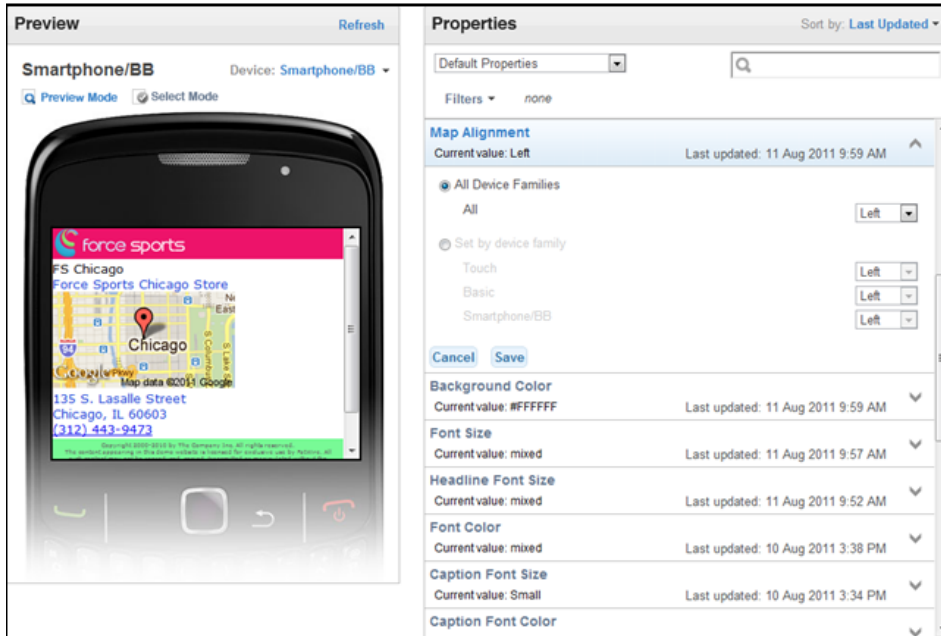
Preview
Refresh

Smartphone/BB
Device: Smartphone/BB

Preview Mode
Select Mode

force sports
FS Chicago
Force Sports Chicago Store
Chicago
Google
Map data ©2011 Google
135 S. Lasalle Street
Chicago, IL 60603
(312) 443-9473

Properties
Sort by: Last Updated

Default Properties

Filters
none

Map Alignment
Current value: Left
Last updated: 11 Aug 2011 9:59 AM

All Device Families
All
Left

Set by device family
Touch
Left
Basic
Left
Smartphone/BB
Left

Cancel
Save

Background Color
Current value: #FFFFFF
Last updated: 11 Aug 2011 9:59 AM

Font Size
Current value: mixed
Last updated: 11 Aug 2011 9:57 AM

Headline Font Size
Current value: mixed
Last updated: 11 Aug 2011 9:52 AM

Font Color
Current value: mixed
Last updated: 10 Aug 2011 3:38 PM

Caption Font Size
Current value: Small
Last updated: 10 Aug 2011 3:34 PM

Caption Font Color